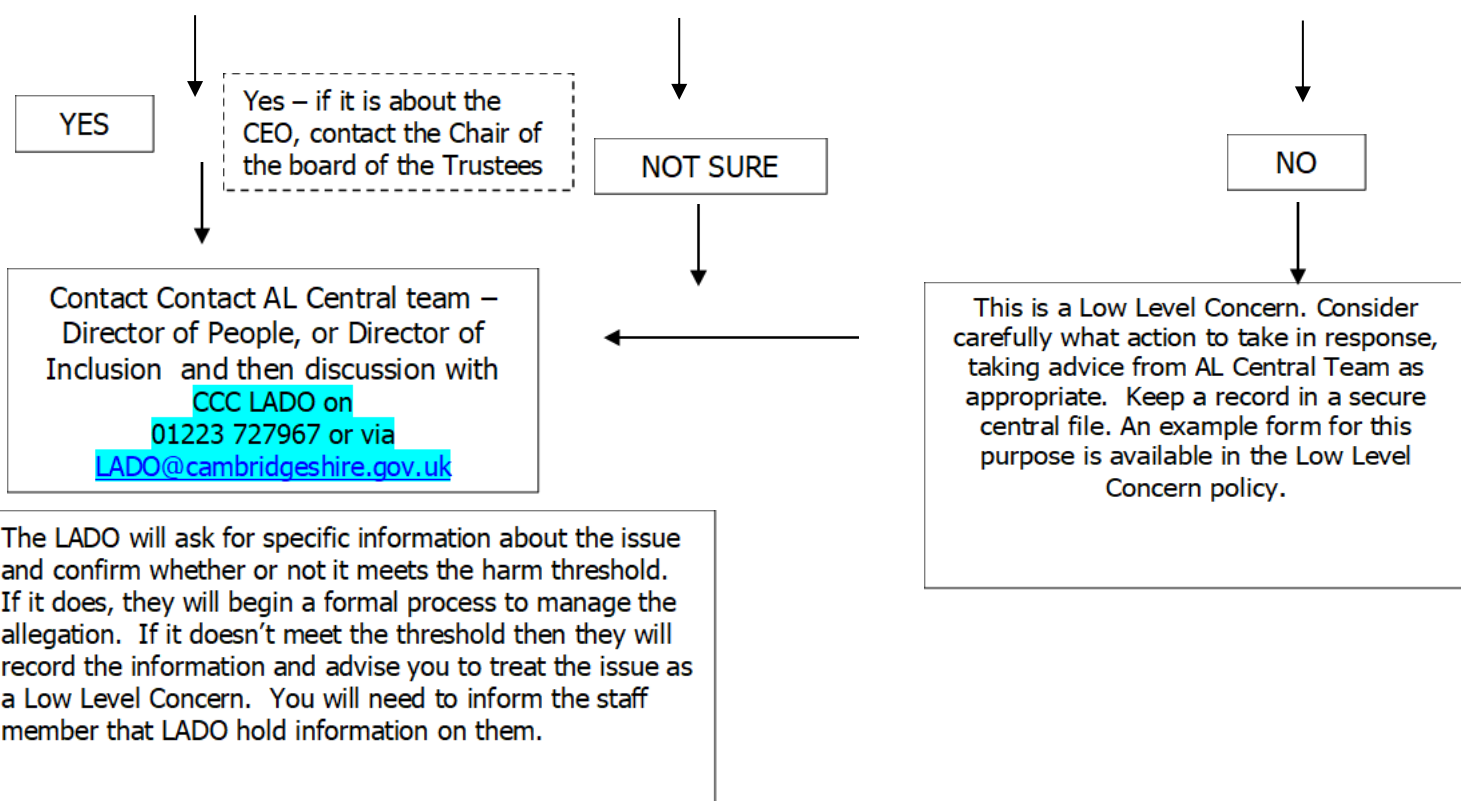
YES

Yes – if it is about the CEO, contact the Chair of the board of the Trustees

NOT SURE

NO

Contact Contact AL Central team – Director of People, or Director of Inclusion and then discussion with CCC LADO on 01223 727967 or via LADO@cambridgeshire.gov.uk

This is a Low Level Concern. Consider carefully what action to take in response, taking advice from AL Central Team as appropriate. Keep a record in a secure central file. An example form for this purpose is available in the Low Level Concern policy.

The LADO will ask for specific information about the issue and confirm whether or not it meets the harm threshold. If it does, they will begin a formal process to manage the allegation. If it doesn't meet the threshold then they will record the information and advise you to treat the issue as a Low Level Concern. You will need to inform the staff member that LADO hold information on them.